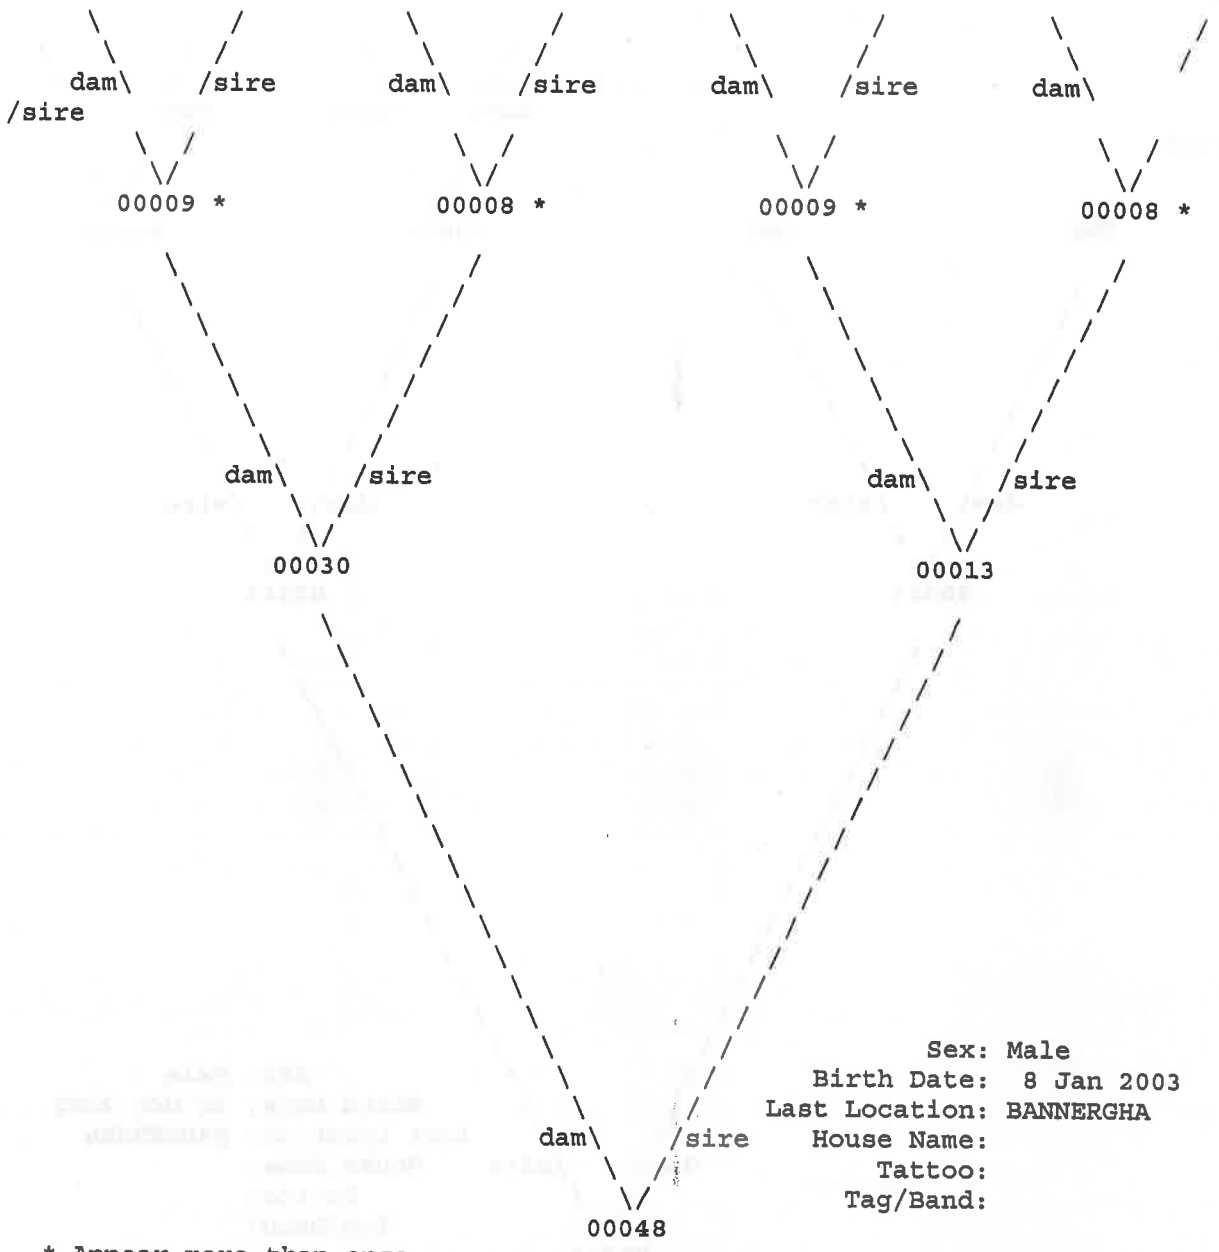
dam\ /sire dam\ /sire dam\ /sire dam\
/sire

00009 * 00008 * 00009 * 00008 *

dam\ /sire dam\ /sire

00030 00013

Sex: Male
Birth Date: 8 Jan 2003
Last Location: BANNERGHA
House Name:
Tattoo:
Tag/Band:

dam\ /sire

00048

* Appear more than once